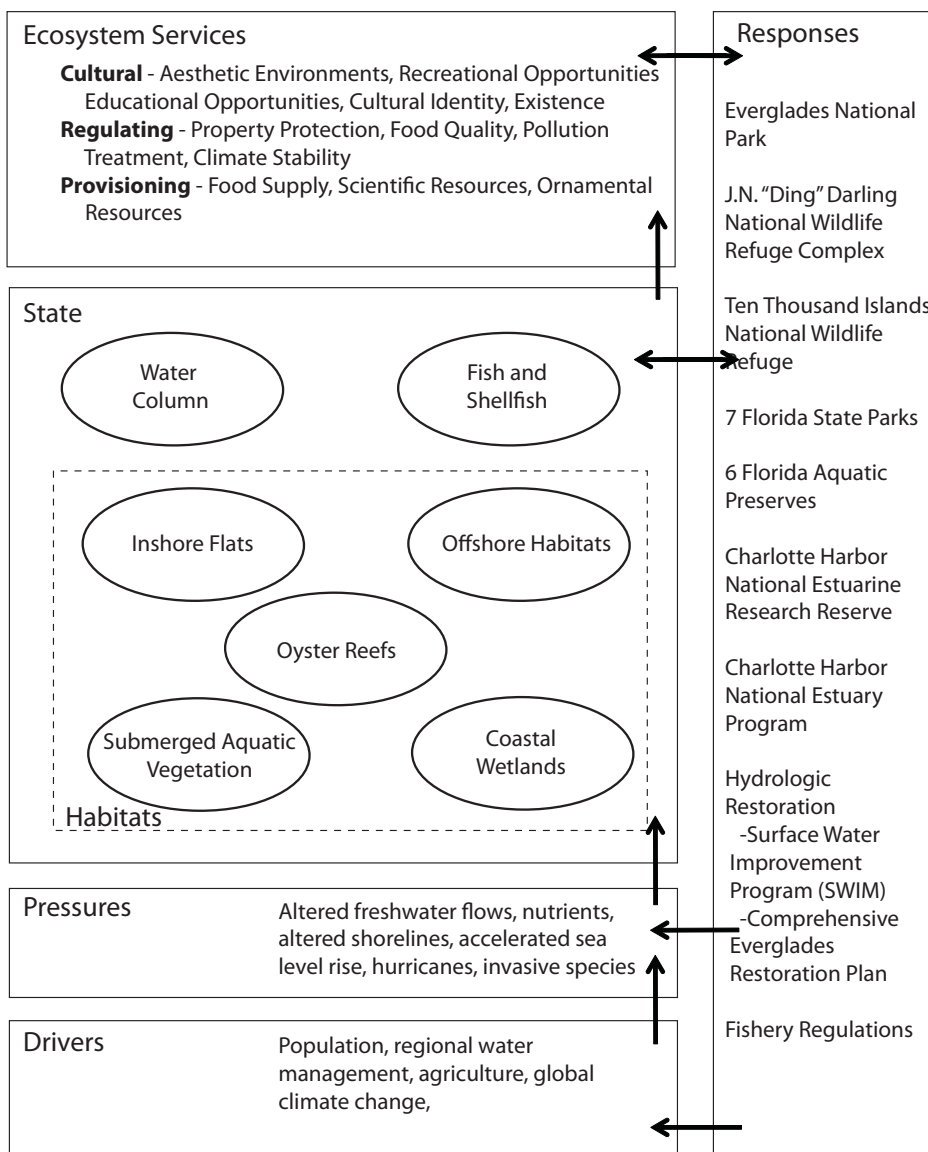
Ecosystem Services

**Cultural** - Aesthetic Environments, Recreational Opportunities Educational Opportunities, Cultural Identity, Existence
**Regulating** - Property Protection, Food Quality, Pollution Treatment, Climate Stability
**Provisioning** - Food Supply, Scientific Resources, Ornamental Resources

State

Water Column

Fish and Shellfish

Inshore Flats

Offshore Habitats

Oyster Reefs

Submerged Aquatic Vegetation

Coastal Wetlands

Habitats

Pressures

Altered freshwater flows, nutrients, altered shorelines, accelerated sea level rise, hurricanes, invasive species

Drivers

Population, regional water management, agriculture, global climate change,

Responses

Everglades National Park

J.N. "Ding" Darling National Wildlife Refuge Complex

Ten Thousand Islands National Wildlife Refuge

7 Florida State Parks

6 Florida Aquatic Preserves

Charlotte Harbor National Estuarine Research Reserve

Charlotte Harbor National Estuary Program

Hydrologic Restoration
-Surface Water Improvement Program (SWIM)
-Comprehensive Everglades Restoration Plan

Fishery Regulations